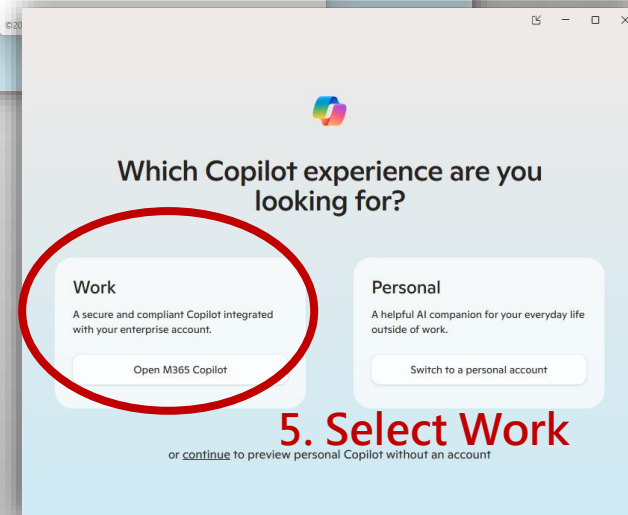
©20

Which Copilot experience are you looking for?

Work

A secure and compliant Copilot integrated with your enterprise account.

Open M365 Copilot

Personal

A helpful AI companion for your everyday life outside of work.

Switch to a personal account

5. Select Work

or continue to preview personal Copilot without an account